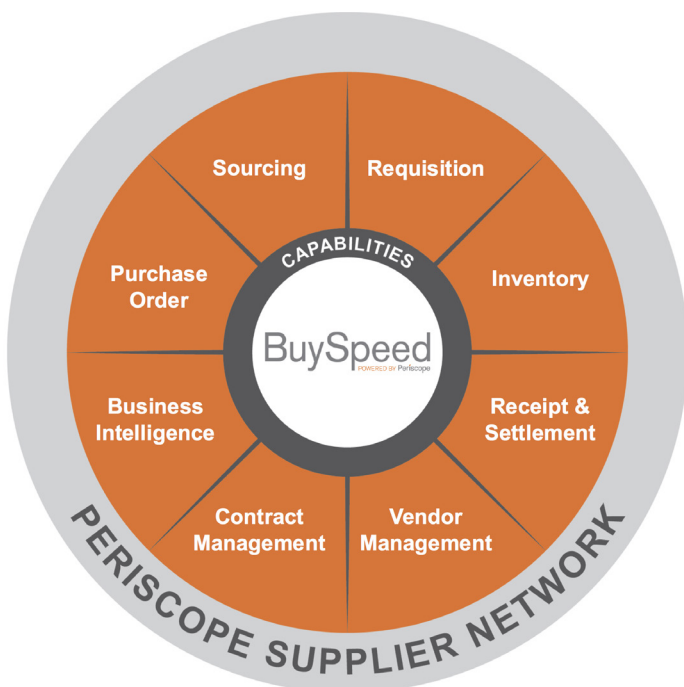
CAPABILITIES

BuySpeed
POWERED BY Periscope

Sourcing

Requisition

Inventory

Receipt & Settlement

Vendor Management

Contract Management

Business Intelligence

Purchase Order

PERISCOPE SUPPLIER NETWORK